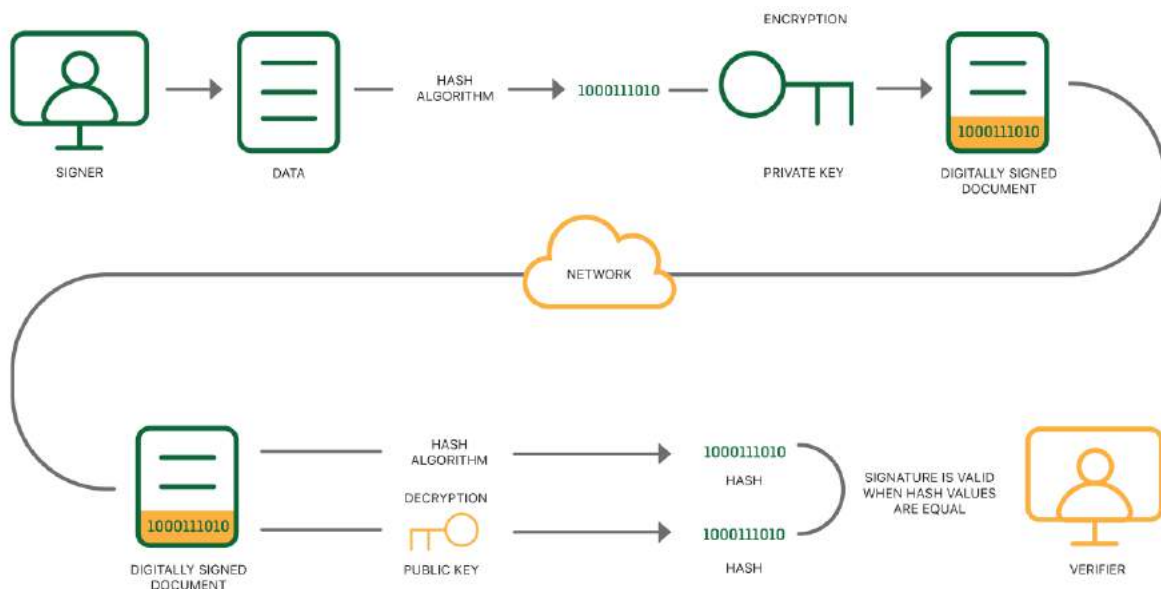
ENCRYPTION

SIGNER

DATA

HASH ALGORITHM

1000111010

PRIVATE KEY

1000111010

DIGITALLY SIGNED DOCUMENT

NETWORK

1000111010

DIGITALLY SIGNED DOCUMENT

HASH ALGORITHM

DECRYPTION

PUBLIC KEY

1000111010

HASH

1000111010

HASH

SIGNATURE IS VALID WHEN HASH VALUES ARE EQUAL

VERIFIER